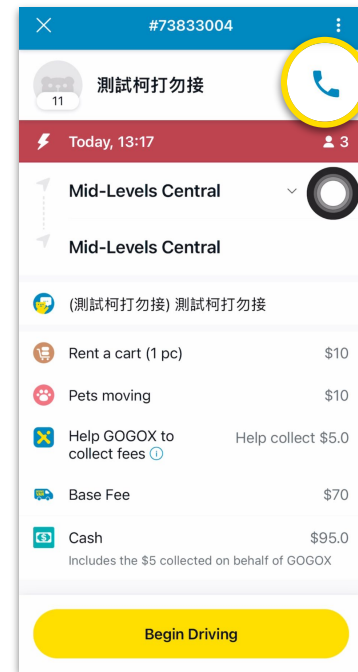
#73833004

11

測試柯打勿接

Today, 13:17

3

Mid-Levels Central

Mid-Levels Central

(測試柯打勿接) 測試柯打勿接

Rent a cart (1 pc) $10

Pets moving $10

Help GOGOX to collect fees Help collect $5.0

Base Fee $70

Cash $95.0

Includes the $5 collected on behalf of GOGOX

Begin Driving